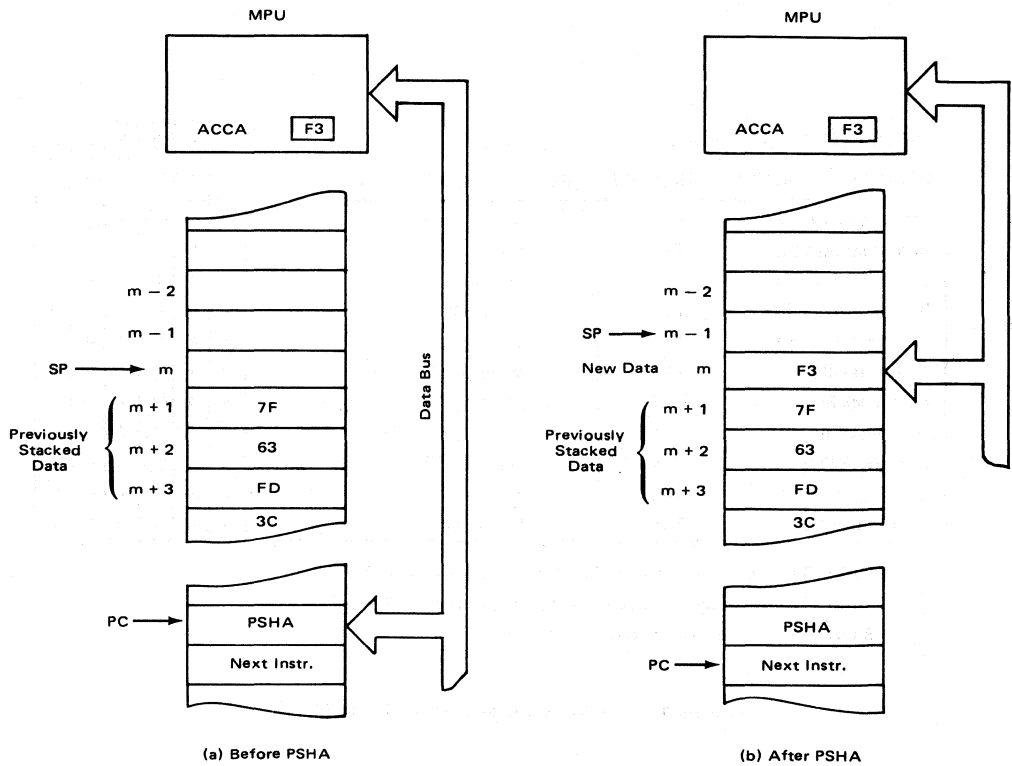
MPU

ACCA F3

m − 2
m − 1
SP → m
m + 1 7F
Previously Stacked Data
m + 2 63
m + 3 FD
3C

Data Bus

PC → PSHA
Next Instr.

(a) Before PSHA

MPU

ACCA F3

m − 2
SP → m − 1
New Data m F3
m + 1 7F
Previously Stacked Data
m + 2 63
m + 3 FD
3C

PSHA
PC → Next Instr.

(b) After PSHA